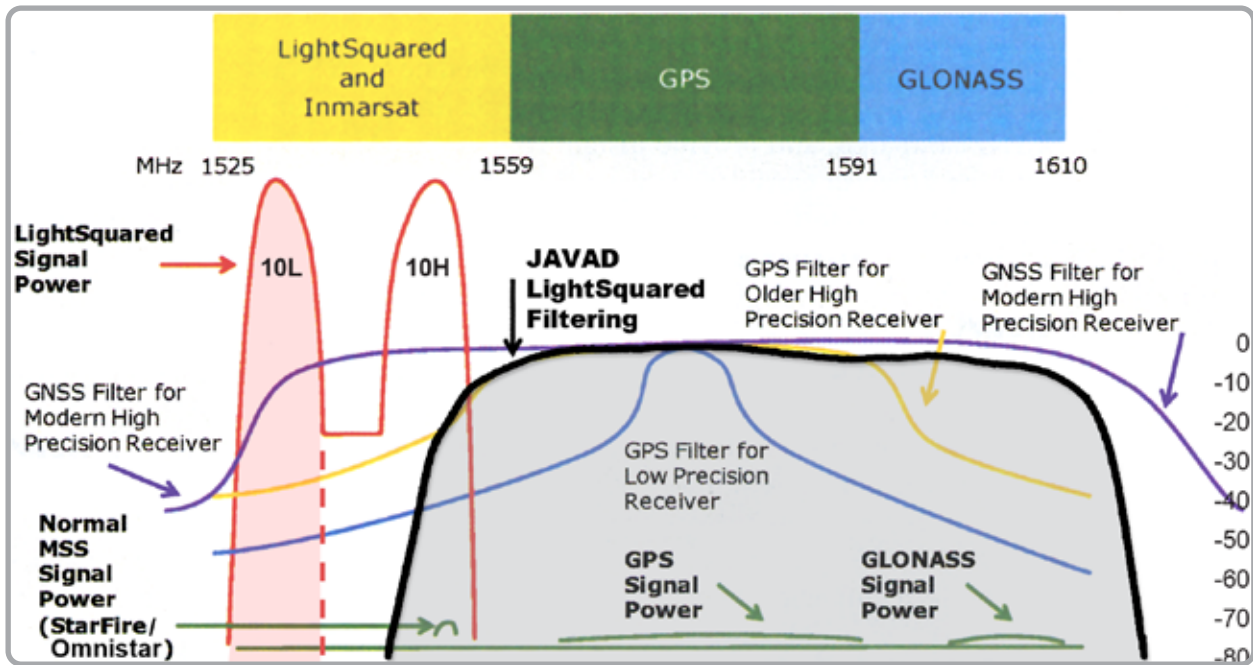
LightSquared and Inmarsat

GPS

GLONASS

MHz 1525

1559

1591

1610

LightSquared Signal Power

10L

10H

JAVAD LightSquared Filtering

GPS Filter for Older High Precision Receiver

GNSS Filter for Modern High Precision Receiver

GNSS Filter for Modern High Precision Receiver

GPS Filter for Low Precision Receiver

Normal MSS Signal Power (StarFire/ Omnistar)

GPS Signal Power

GLONASS Signal Power

0
-10
-20
-30
-40
-50
-60
-70
-80